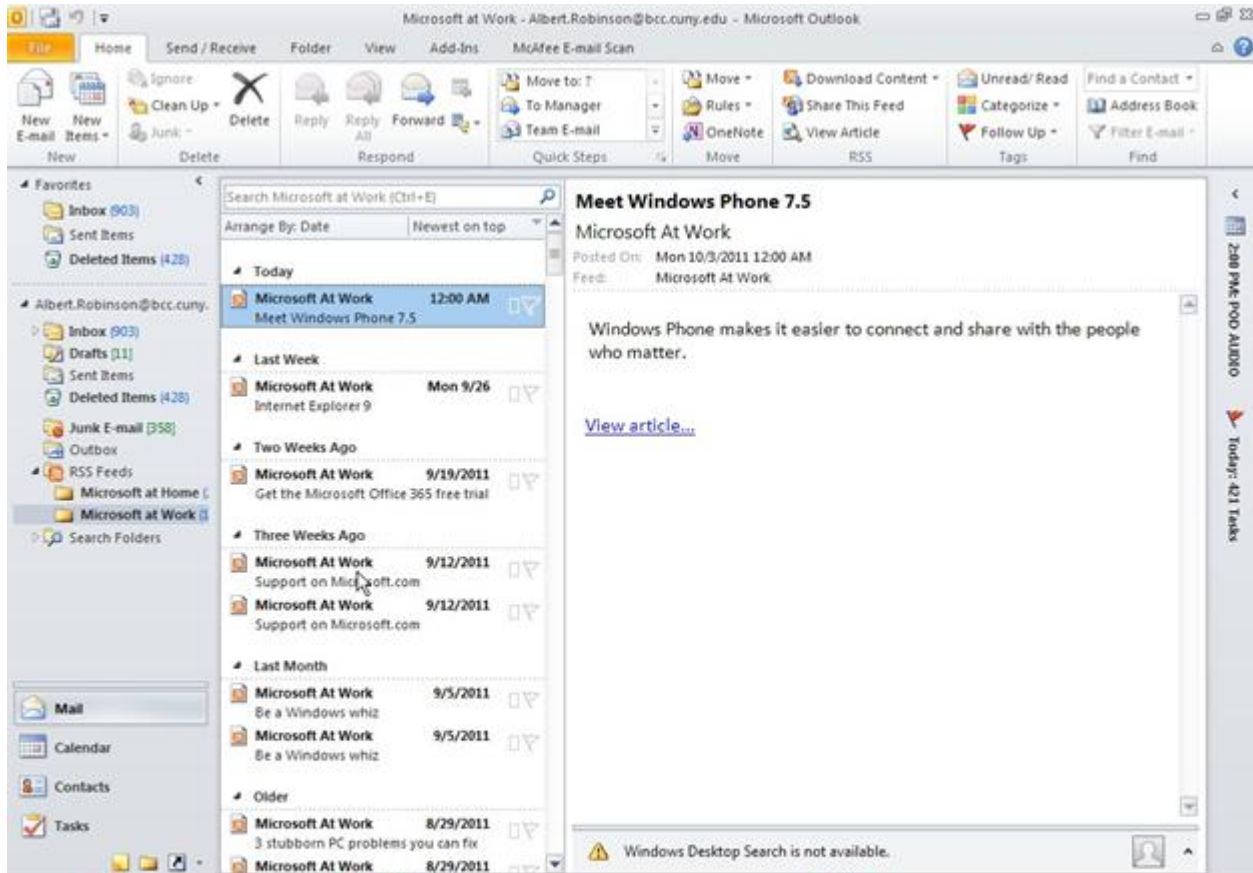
Microsoft at Work - Albert.Robinson@bcc.cuny.edu - Microsoft Outlook

File | Home | Send / Receive | Folder | View | Add-Ins | McAfee E-mail Scan

New E-mail | New Items | Ignore | Clean Up | Junk | Delete | Reply | Reply All | Forward | Move to: ? | To Manager | Team E-mail | Move | Rules | OneNote | Download Content | Share This Feed | View Article | Unread/ Read | Categorize | Follow Up | Find a Contact | Address Book | Filter E-mail

New | Delete | Respond | Quick Steps | Move | RSS | Tags | Find

Favorites
Inbox (903)
Sent Items
Deleted Items (428)

Albert.Robinson@bcc.cuny.
Inbox (903)
Drafts [11]
Sent Items
Deleted Items (428)
Junk E-mail [358]
Outbox
RSS Feeds
Microsoft at Home (
Microsoft at Work (
Search Folders

Mail
Calendar
Contacts
Tasks

Search Microsoft at Work (Ctrl+E)
Arrange By: Date | Newest on top

Today
Microsoft At Work 12:00 AM
Meet Windows Phone 7.5

Last Week
Microsoft At Work Mon 9/26
Internet Explorer 9

Two Weeks Ago
Microsoft At Work 9/19/2011
Get the Microsoft Office 365 free trial

Three Weeks Ago
Microsoft At Work 9/12/2011
Support on Microsoft.com
Microsoft At Work 9/12/2011
Support on Microsoft.com

Last Month
Microsoft At Work 9/5/2011
Be a Windows whiz
Microsoft At Work 9/5/2011
Be a Windows whiz

Older
Microsoft At Work 8/29/2011
3 stubborn PC problems you can fix
Microsoft At Work 8/29/2011

Meet Windows Phone 7.5
Microsoft At Work
Posted On: Mon 10/3/2011 12:00 AM
Feed: Microsoft At Work

Windows Phone makes it easier to connect and share with the people who matter.

View article...

Windows Desktop Search is not available.

2:00 PM: POD AUDIO
Today: 421 Tasks